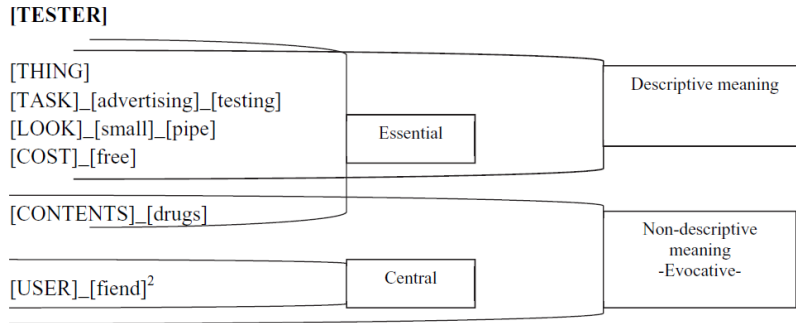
[TESTER]

[THING]
[TASK]_[advertising]_[testing]
[LOOK]_[small]_[pipe]
[COST]_[free]

Essential

Descriptive meaning

[CONTENTS]_[drugs]

[USER]_[fiend]$^2$

Central

Non-descriptive meaning -Evocative-